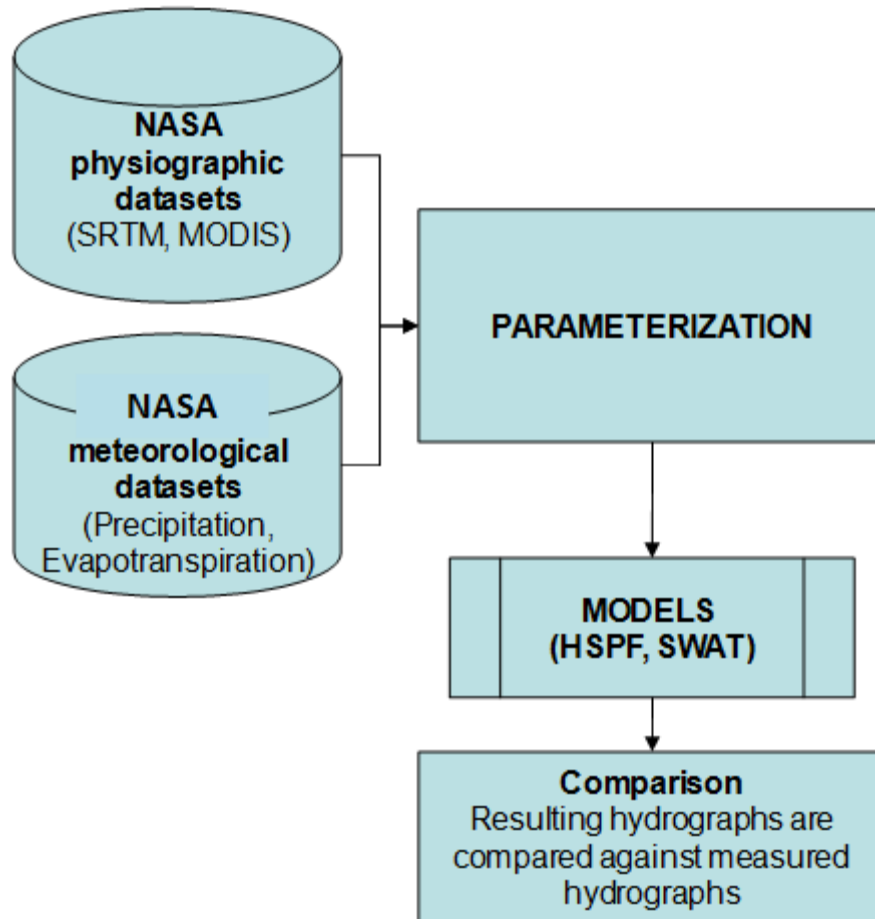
NASA physiographic datasets
(SRTM, MODIS)

NASA meteorological datasets
(Precipitation, Evapotranspiration)

PARAMETERIZATION

MODELS
(HSPF, SWAT)

Comparison
Resulting hydrographs are compared against measured hydrographs